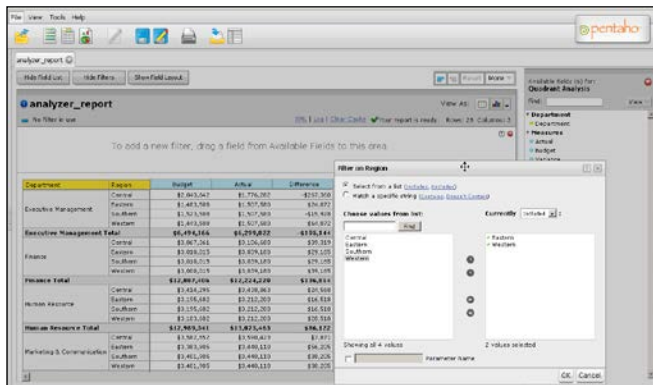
File View Tools Help

pentaho

analyzer_report

Hide Field List | Hide Filters | Show Field Layout

More

Available fields (s) for: Quadrant Analysis

Find:

View:

Department
Department
Measures
Actual
Budget
Variance

analyzer_report

View As:

No filter in use

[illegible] Your report is ready Rows: 28 Columns: 5

To add a new filter, drag a field from Available Fields to this area.

| Department | Region | Budget | Actual | Difference |
|---|---|---|---|---|
| Executive Management | Central | $1,843,547 | $1,776,202 | -$257,360 |
| | Eastern | $1,463,589 | $1,507,505 | $24,872 |
| | Southern | $1,523,589 | $1,507,505 | -$15,428 |
| | Western | $1,563,589 | $1,507,505 | $54,872 |
| Executive Management Total | | $6,494,164 | $6,298,822 | -$195,144 |
| Finance | Central | $3,067,361 | $3,106,580 | $39,319 |
| | Eastern | $3,050,015 | $3,079,180 | $29,165 |
| | Southern | $3,050,015 | $3,079,180 | $29,165 |
| | Western | $3,050,015 | $3,079,180 | $29,165 |
| Finance Total | | $12,087,406 | $12,224,220 | $136,814 |
| Human Resource | Central | $3,434,295 | $3,458,803 | $24,508 |
| | Eastern | $3,155,682 | $3,212,200 | $16,518 |
| | Southern | $3,155,682 | $3,212,200 | $16,518 |
| | Western | $3,155,682 | $3,212,200 | $16,518 |
| Human Resource Total | | $12,909,341 | $13,075,455 | $86,172 |
| Marketing & Communication | Central | $3,582,557 | $3,598,429 | $7,872 |
| | Eastern | $3,383,905 | $3,440,110 | $56,205 |
| | Southern | $3,401,905 | $3,440,110 | $38,205 |
| | Western | $3,401,905 | $3,440,110 | $38,205 |

Filter on Region

Select from a list (Includes, Excludes)

Match a specific string (Contains, Doesn't Contain)

Choose values from list:

Find

Central
Eastern
Southern
Western

Currently: Included

Eastern
Western

Showing all 4 values

2 values selected

Parameter Name

OK Cancel